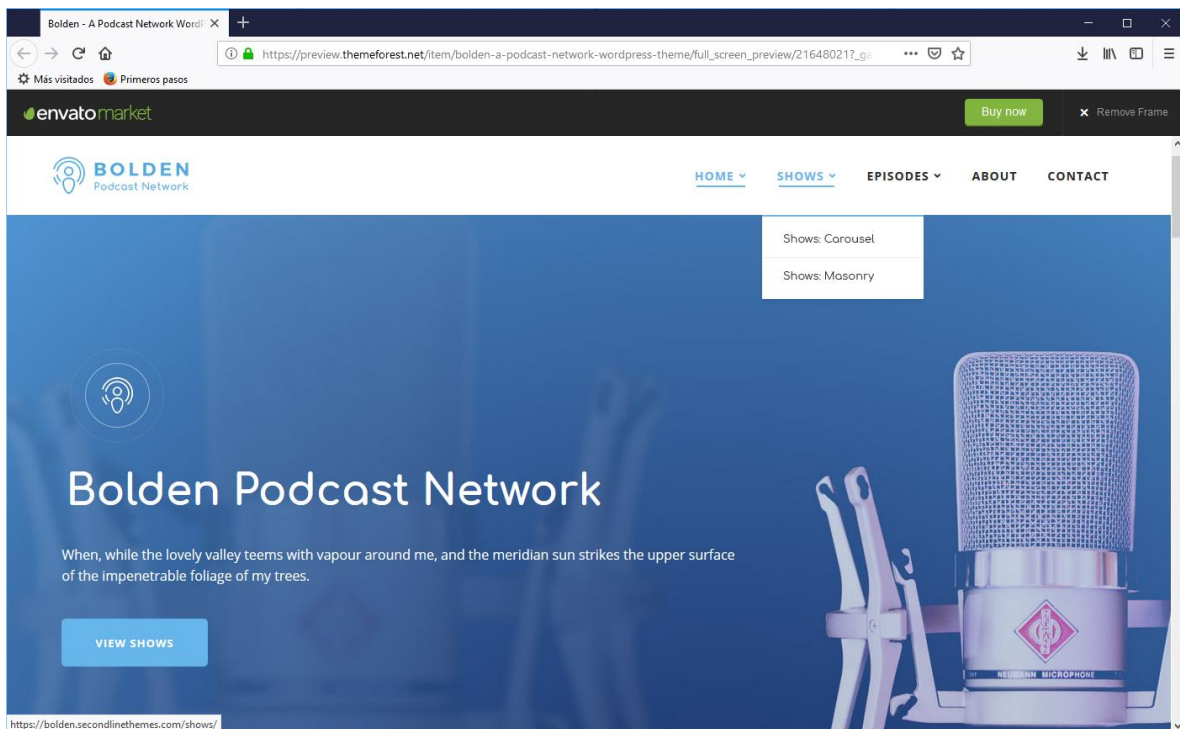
Bolden - A Podcast Network WordI ×
+
https://preview.themeforest.net/item/bolden-a-podcast-network-wordpress-theme/full_screen_preview/21648021?_ga
Más visitados
Primeros pasos
envatomarket
Buy now
× Remove Frame
BOLDEN
Podcast Network
HOME
SHOWS
EPISODES
ABOUT
CONTACT
Shows: Carousel
Shows: Masonry

Bolden Podcast Network

When, while the lovely valley teems with vapour around me, and the meridian sun strikes the upper surface of the impenetrable foliage of my trees.

VIEW SHOWS

NEUMANN MICROPHONE
https://bolden.secondlinethemes.com/shows/